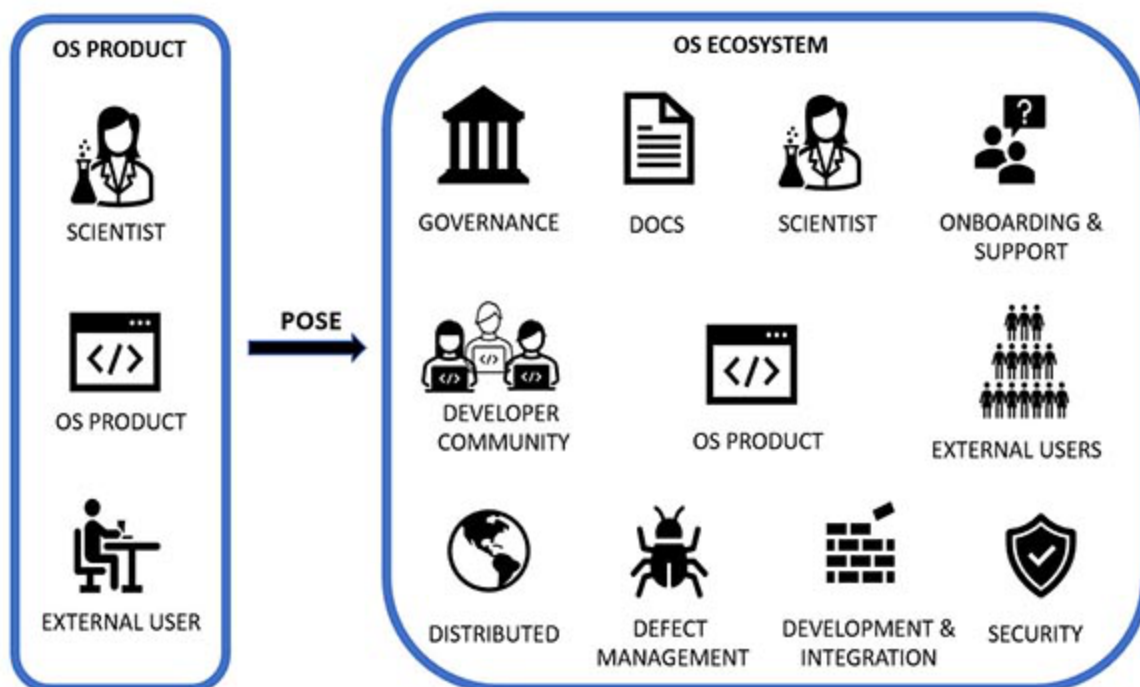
OS PRODUCT

SCIENTIST

</>

OS PRODUCT

EXTERNAL USER

POSE

OS ECOSYSTEM

GOVERNANCE

DOCS

SCIENTIST

?

ONBOARDING & SUPPORT

</> </> </>

DEVELOPER COMMUNITY

</>

OS PRODUCT

EXTERNAL USERS

DISTRIBUTED

DEFECT MANAGEMENT

DEVELOPMENT & INTEGRATION

SECURITY